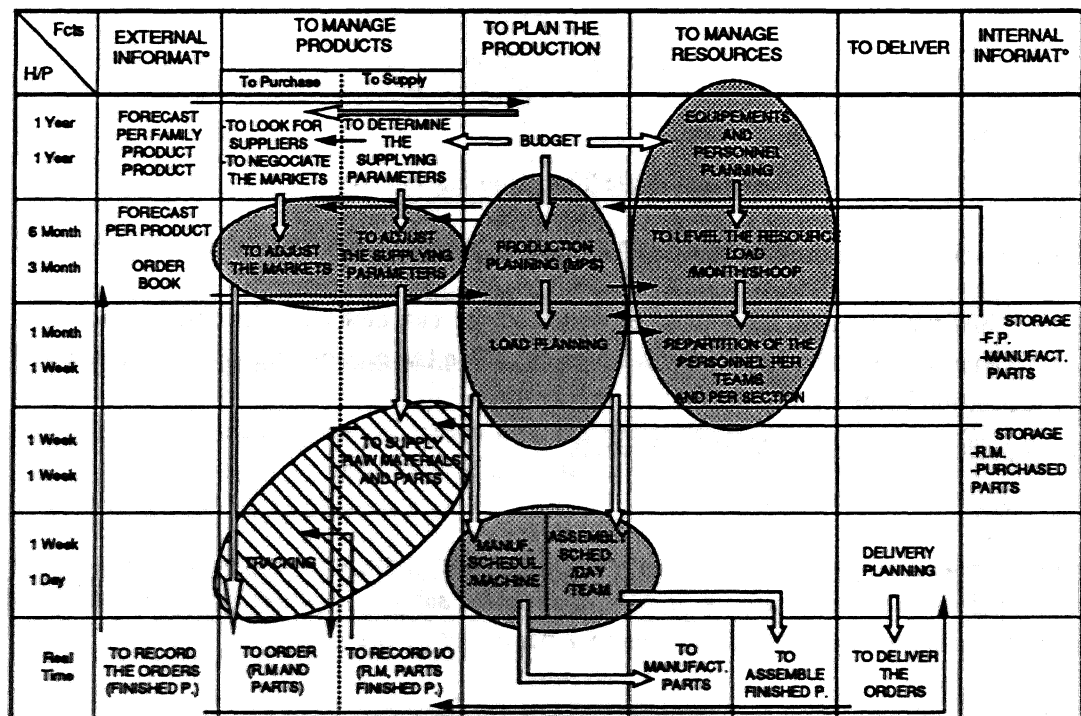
| Fcts / H/P | EXTERNAL INFORMAT° | TO MANAGE PRODUCTS — To Purchase | TO MANAGE PRODUCTS — To Supply | TO PLAN THE PRODUCTION | TO MANAGE RESOURCES | TO DELIVER | INTERNAL INFORMAT° |
|---|---|---|---|---|---|---|---|
| 1 Year / 1 Year | FORECAST PER FAMILY PRODUCT PRODUCT | -TO LOOK FOR SUPPLIERS -TO NEGOCIATE THE MARKETS | TO DETERMINE THE SUPPLYING PARAMETERS | BUDGET | EQUIPEMENTS AND PERSONNEL PLANNING | | |
| 6 Month / 3 Month | FORECAST PER PRODUCT ORDER BOOK | TO ADJUST THE MARKETS | TO ADJUST THE SUPPLYING PARAMETERS | PRODUCTION PLANNING (MPS) | TO LEVEL THE RESOURCE LOAD /MONTH/SHOOP | | |
| 1 Month / 1 Week | | | | LOAD PLANNING | REPARTITION OF THE PERSONNEL PER TEAMS AND PER SECTION | | STORAGE -F.P. -MANUFACT. PARTS |
| 1 Week / 1 Week | | | TO SUPPLY RAW MATERIALS AND PARTS | | | | STORAGE -R.M. -PURCHASED PARTS |
| 1 Week / 1 Day | | TRACKING | | MANUF SCHEDUL MACHINE / ASSEMBLY SCHED. /DAY /TEAM | | DELIVERY PLANNING | |
| Real Time | TO RECORD THE ORDERS (FINISHED P.) | TO ORDER (R.M AND PARTS) | TO RECORD I/O (R.M, PARTS FINISHED P.) | | TO MANUFACT. PARTS / TO ASSEMBLE FINISHED P. | TO DELIVER THE ORDERS | |